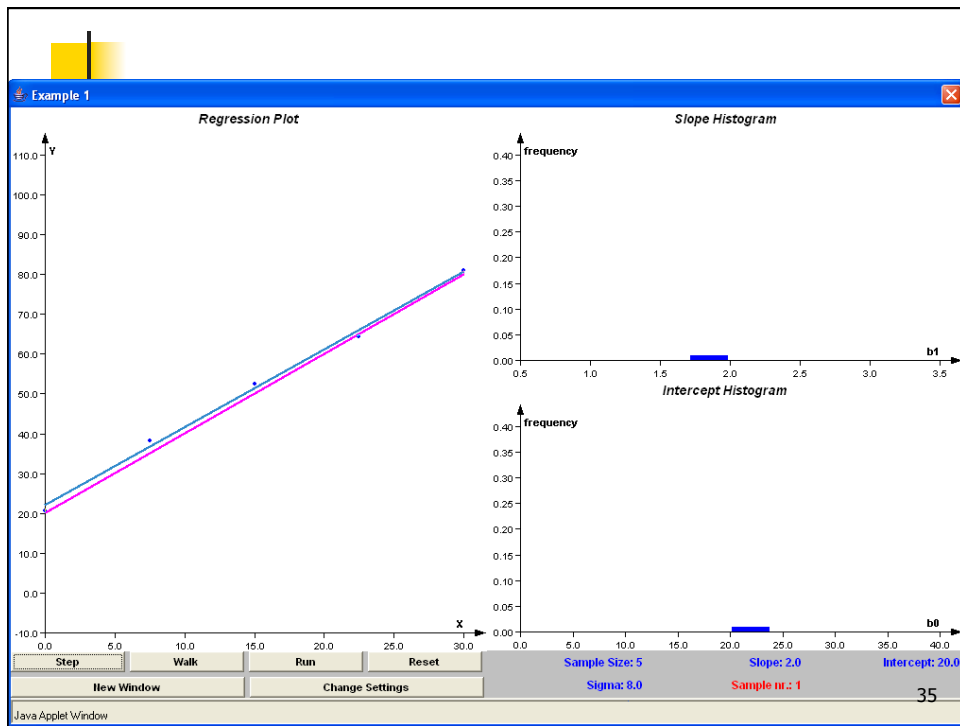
Example 1

Regression Plot

Y

110.0
100.0
90.0
80.0
70.0
60.0
50.0
40.0
30.0
20.0
10.0
0.0
-10.0

0.0 5.0 10.0 15.0 20.0 25.0 30.0

X

Slope Histogram

frequency

0.40
0.35
0.30
0.25
0.20
0.15
0.10
0.05
0.00

0.5 1.0 1.5 2.0 2.5 3.0 3.5

b1

Intercept Histogram

frequency

0.40
0.35
0.30
0.25
0.20
0.15
0.10
0.05
0.00

0.0 5.0 10.0 15.0 20.0 25.0 30.0 35.0 40.0

b0

Step Walk Run Reset

New Window Change Settings

Sample Size: 5 Slope: 2.0 Intercept: 20.0

Sigma: 8.0 Sample nr.: 1

35

Java Applet Window